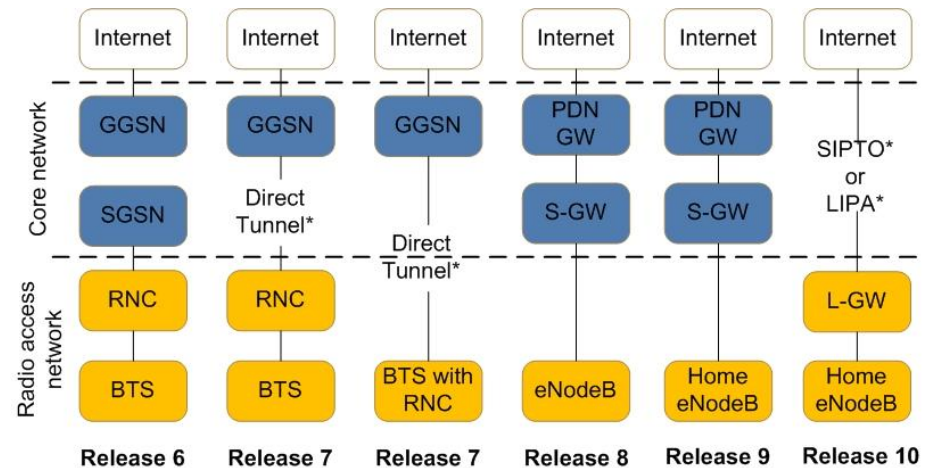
Core network

Radio access network

Internet

GGSN

SGSN

RNC

BTS

Release 6

Internet

GGSN

Direct Tunnel*

RNC

BTS

Release 7

Internet

GGSN

Direct Tunnel*

BTS with RNC

Release 7

Internet

PDN GW

S-GW

eNodeB

Release 8

Internet

PDN GW

S-GW

Home eNodeB

Release 9

Internet

SIPTO* or LIPA*

L-GW

Home eNodeB

Release 10